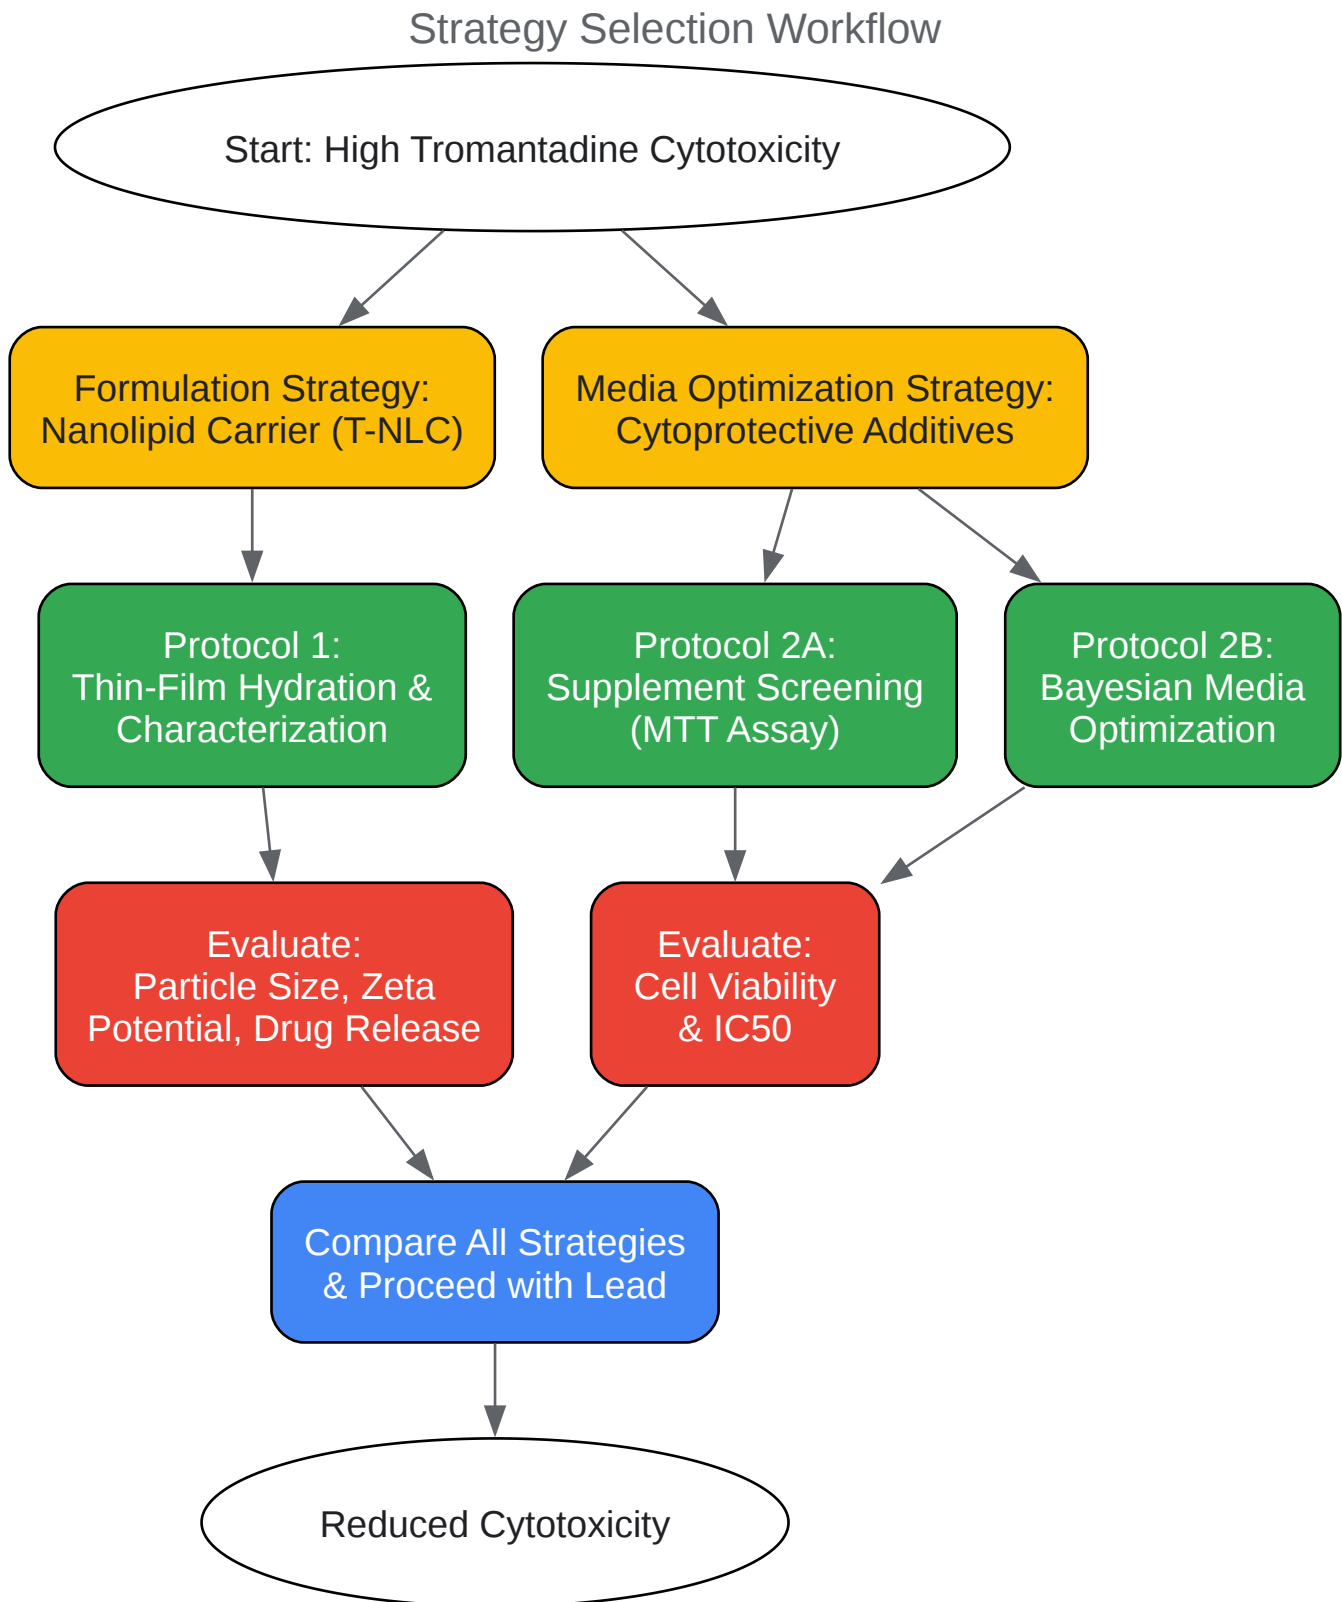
Strategy Selection Workflow

Start: High Tromantadine Cytotoxicity

Formulation Strategy: Nanolipid Carrier (T-NLC)

Media Optimization Strategy: Cytoprotective Additives

Protocol 1: Thin-Film Hydration & Characterization

Protocol 2A: Supplement Screening (MTT Assay)

Protocol 2B: Bayesian Media Optimization

Evaluate: Particle Size, Zeta Potential, Drug Release

Evaluate: Cell Viability & IC50

Compare All Strategies & Proceed with Lead

Reduced Cytotoxicity